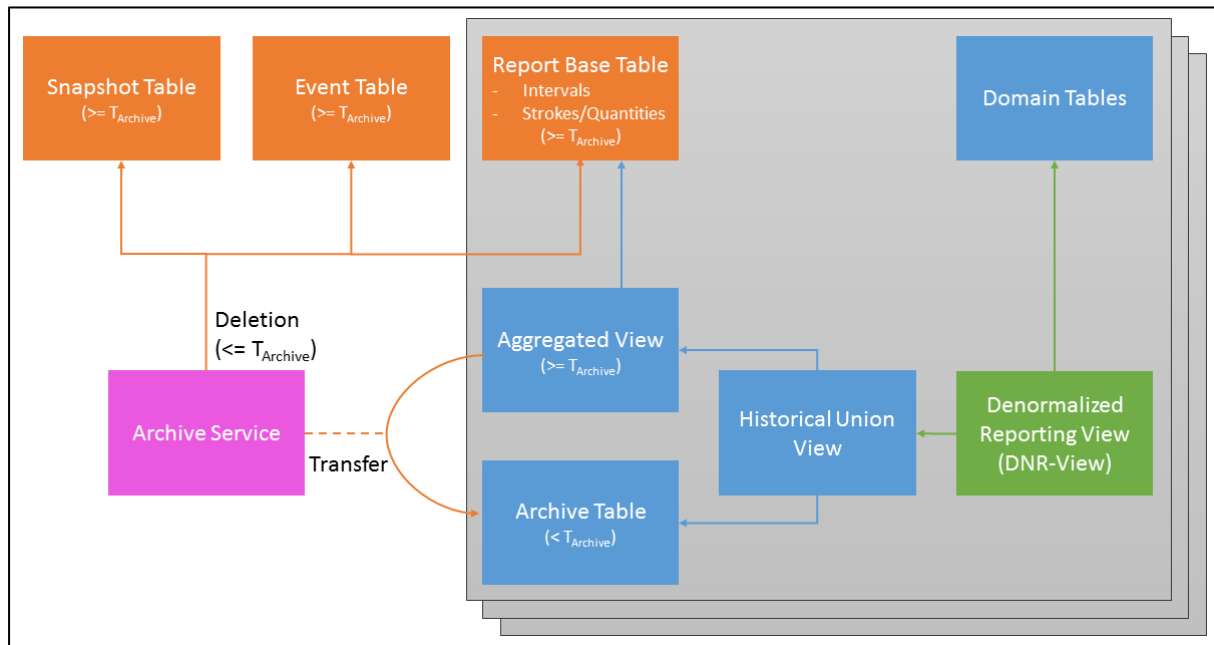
Snapshot Table
(>= $T_{Archive}$)

Event Table
(>= $T_{Archive}$)

Report Base Table
- Intervals
- Strokes/Quantities
(>= $T_{Archive}$)

Domain Tables

Deletion
(<= $T_{Archive}$)

Aggregated View
(>= $T_{Archive}$)

Historical Union View

Denormalized Reporting View (DNR-View)

Archive Service

Transfer

Archive Table
(< $T_{Archive}$)